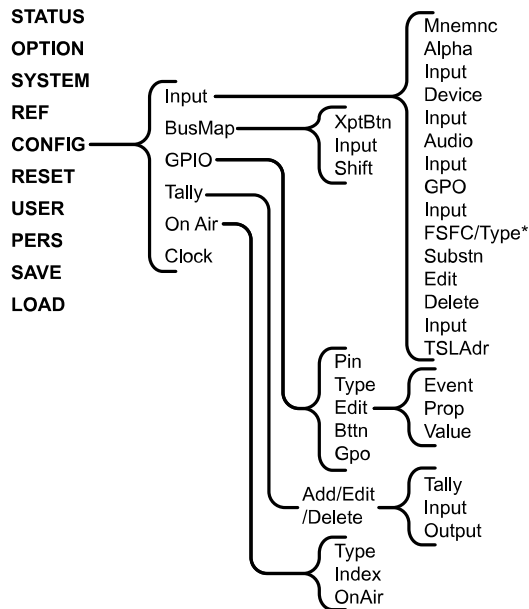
STATUS
OPTION
SYSTEM
REF
CONFIG
RESET
USER
PERS
SAVE
LOAD

Input
BusMap
GPIO
Tally
On Air
Clock

XptBtn
Input
Shift

Mnemnc
Alpha
Input
Device
Input
Audio
Input
GPO
Input
FSFC/Type*
Substn
Edit
Delete
Input
TSLAdr

Pin
Type
Edit
Bttn
Gpo

Event
Prop
Value

Add/Edit /Delete

Tally
Input
Output

Type
Index
OnAir